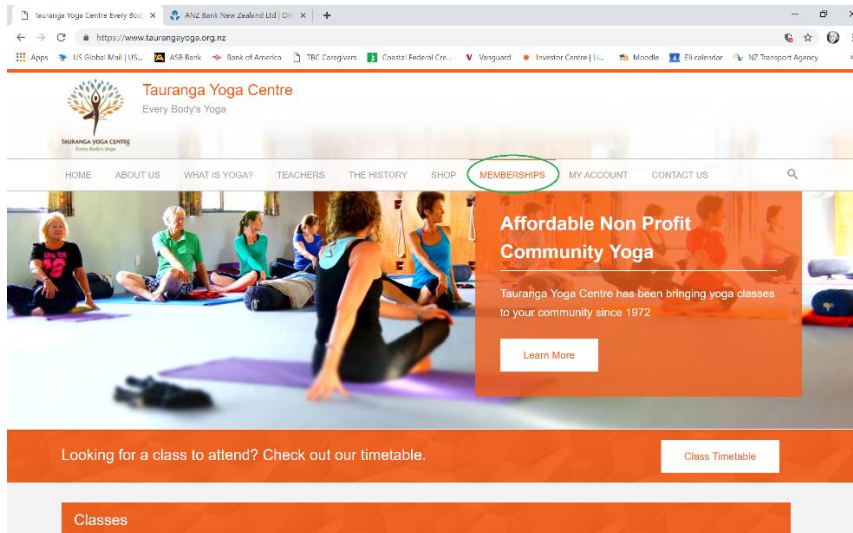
Tauranga Yoga Centre Every Body ×
ANZ Bank New Zealand Ltd | On ×
+
https://www.taurangayoga.org.nz
Apps US Global Mail | US... ASB Bank Bank of America TBC Caregivers Coastal Federal Cre... Vanguard Investor Centre | Li... Moodle Eli calendar NZ Transport Agency

Tauranga Yoga Centre
Every Body's Yoga
TAURANGA YOGA CENTRE
Every Body's Yoga

HOME ABOUT US WHAT IS YOGA? TEACHERS THE HISTORY SHOP MEMBERSHIPS MY ACCOUNT CONTACT US

Affordable Non Profit Community Yoga

Tauranga Yoga Centre has been bringing yoga classes to your community since 1972

Learn More

Looking for a class to attend? Check out our timetable.

Class Timetable

Classes